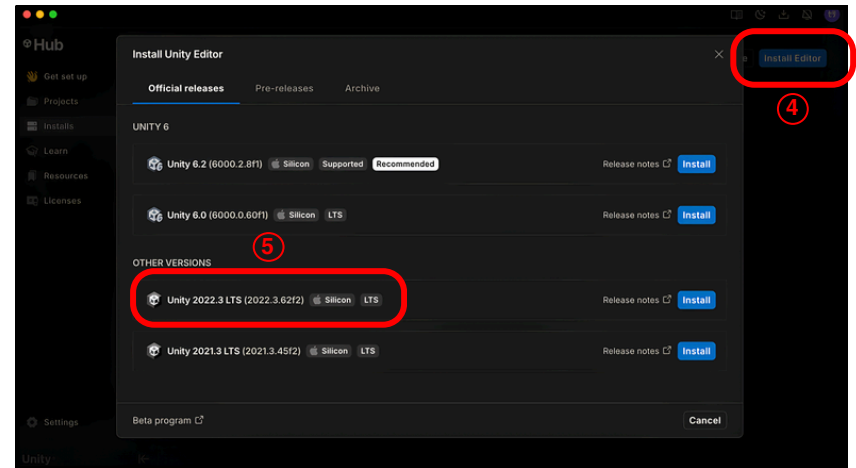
Hub

Get set up
Projects
Installs
Learn
Resources
Licenses

Settings

Install Unity Editor

Official releases Pre-releases Archive

UNITY 6

Unity 6.2 (6000.2.8f1) Silicon Supported Recommended Release notes Install

Unity 6.0 (6000.0.60f1) Silicon LTS Release notes Install

OTHER VERSIONS

Unity 2022.3 LTS (2022.3.62f2) Silicon LTS Release notes Install

Unity 2021.3 LTS (2021.3.45f2) Silicon LTS Release notes Install

Beta program

Cancel

Install Editor

④

⑤

Unity